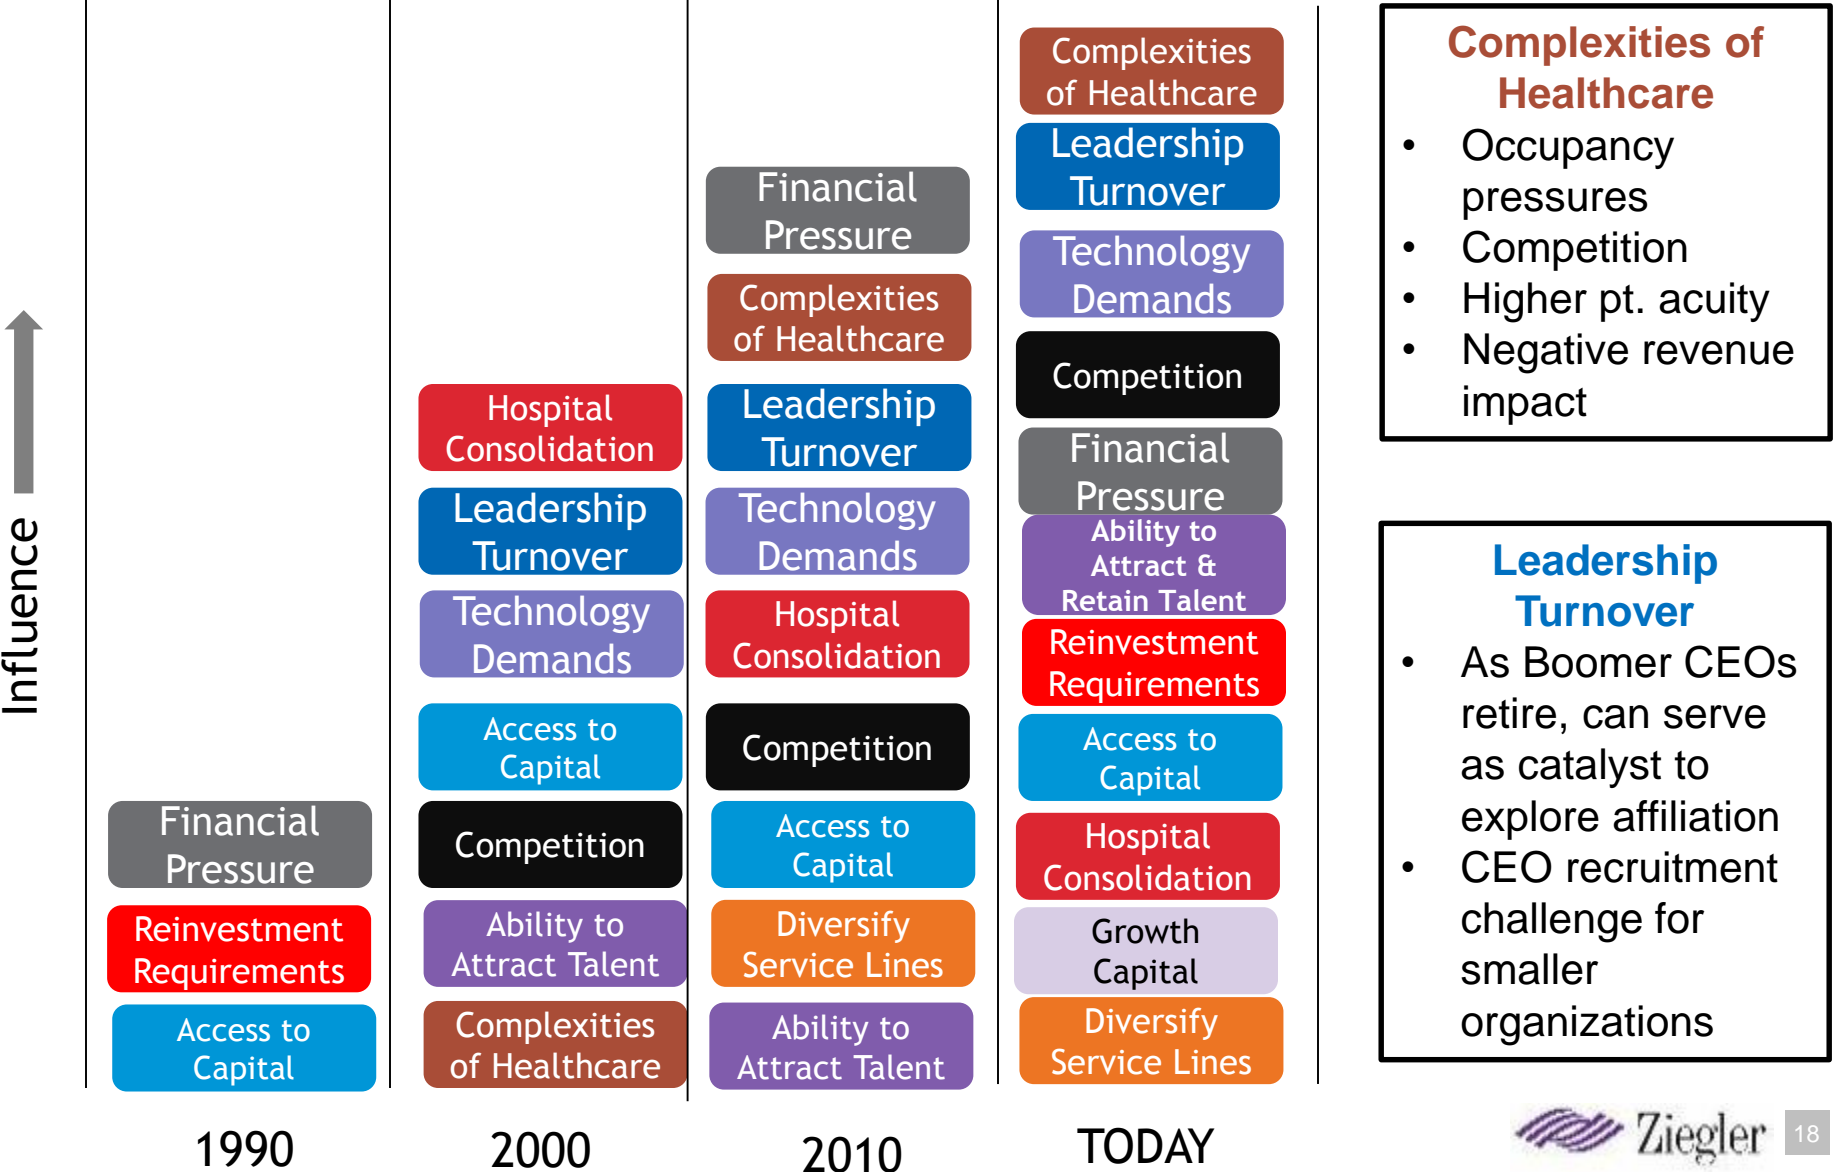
Influence

Financial Pressure
Reinvestment Requirements
Access to Capital
1990

Hospital Consolidation
Leadership Turnover
Technology Demands
Access to Capital
Competition
Ability to Attract Talent
Complexities of Healthcare
2000

Financial Pressure
Complexities of Healthcare
Leadership Turnover
Technology Demands
Hospital Consolidation
Competition
Access to Capital
Diversify Service Lines
Ability to Attract Talent
2010

Complexities of Healthcare
Leadership Turnover
Technology Demands
Competition
Financial Pressure
Ability to Attract & Retain Talent
Reinvestment Requirements
Access to Capital
Hospital Consolidation
Growth Capital
Diversify Service Lines
TODAY

Complexities of Healthcare
- Occupancy pressures
- Competition
- Higher pt. acuity
- Negative revenue impact

Leadership Turnover
- As Boomer CEOs retire, can serve as catalyst to explore affiliation
- CEO recruitment challenge for smaller organizations

Ziegler 18